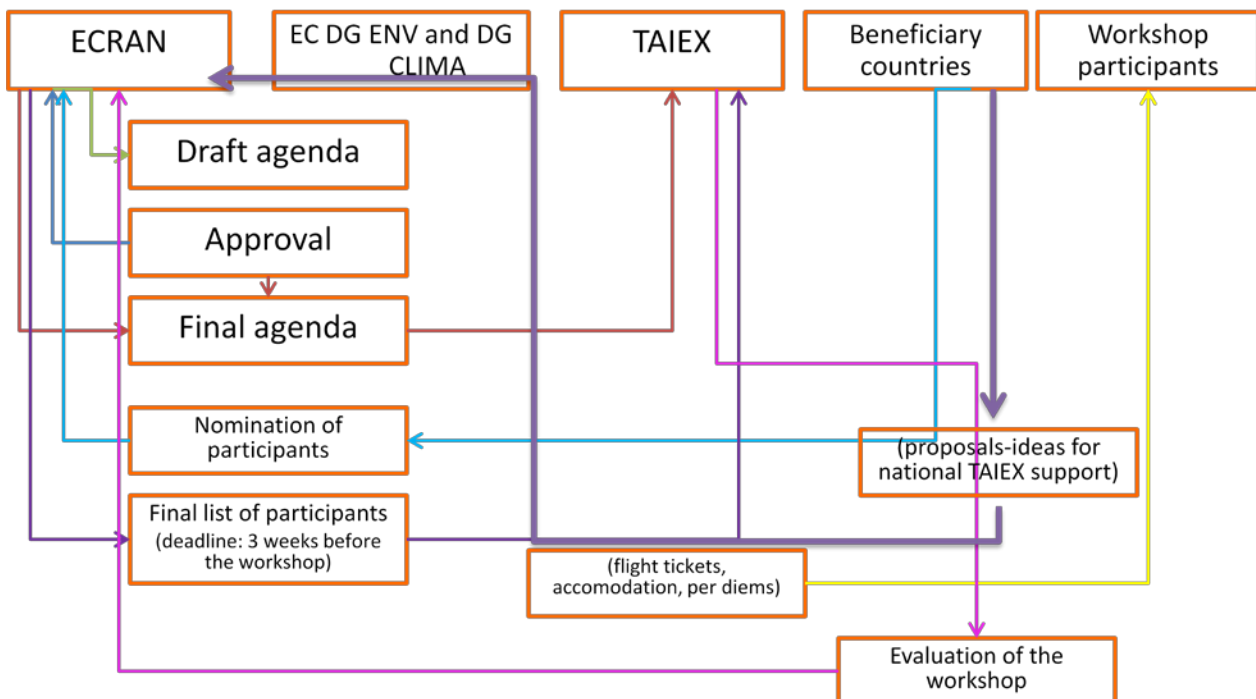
ECRAN

EC DG ENV and DG CLIMA

TAIEX

Beneficiary countries

Workshop participants

Draft agenda

Approval

Final agenda

Nomination of participants

(proposals-ideas for national TAIEX support)

Final list of participants (deadline: 3 weeks before the workshop)

(flight tickets, accomodation, per diems)

Evaluation of the workshop